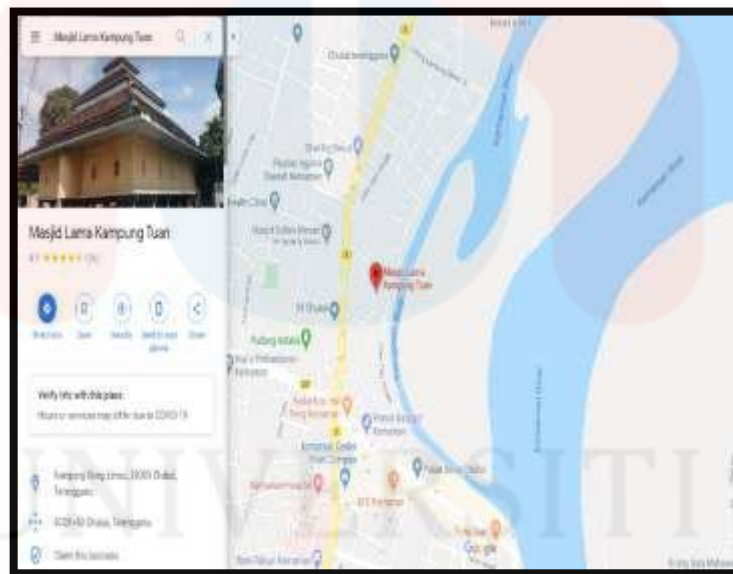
Masjid Lama Kampung Tuan

Masjid Lama Kampung Tuan

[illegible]

Directions Save Nearby Send to your phone Share

Verify info with this place
Hours or services may differ due to COVID-19

Kampung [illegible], 23000 Chukai, Terengganu

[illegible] Chukai, Terengganu

Claim this business

Masjid Lama Kampung Tuan

Google

UNIVERSITI